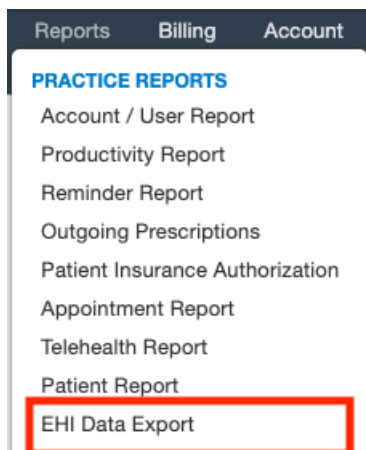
Reports Billing Account

PRACTICE REPORTS
Account / User Report
Productivity Report
Reminder Report
Outgoing Prescriptions
Patient Insurance Authorization
Appointment Report
Telehealth Report
Patient Report
EHI Data Export